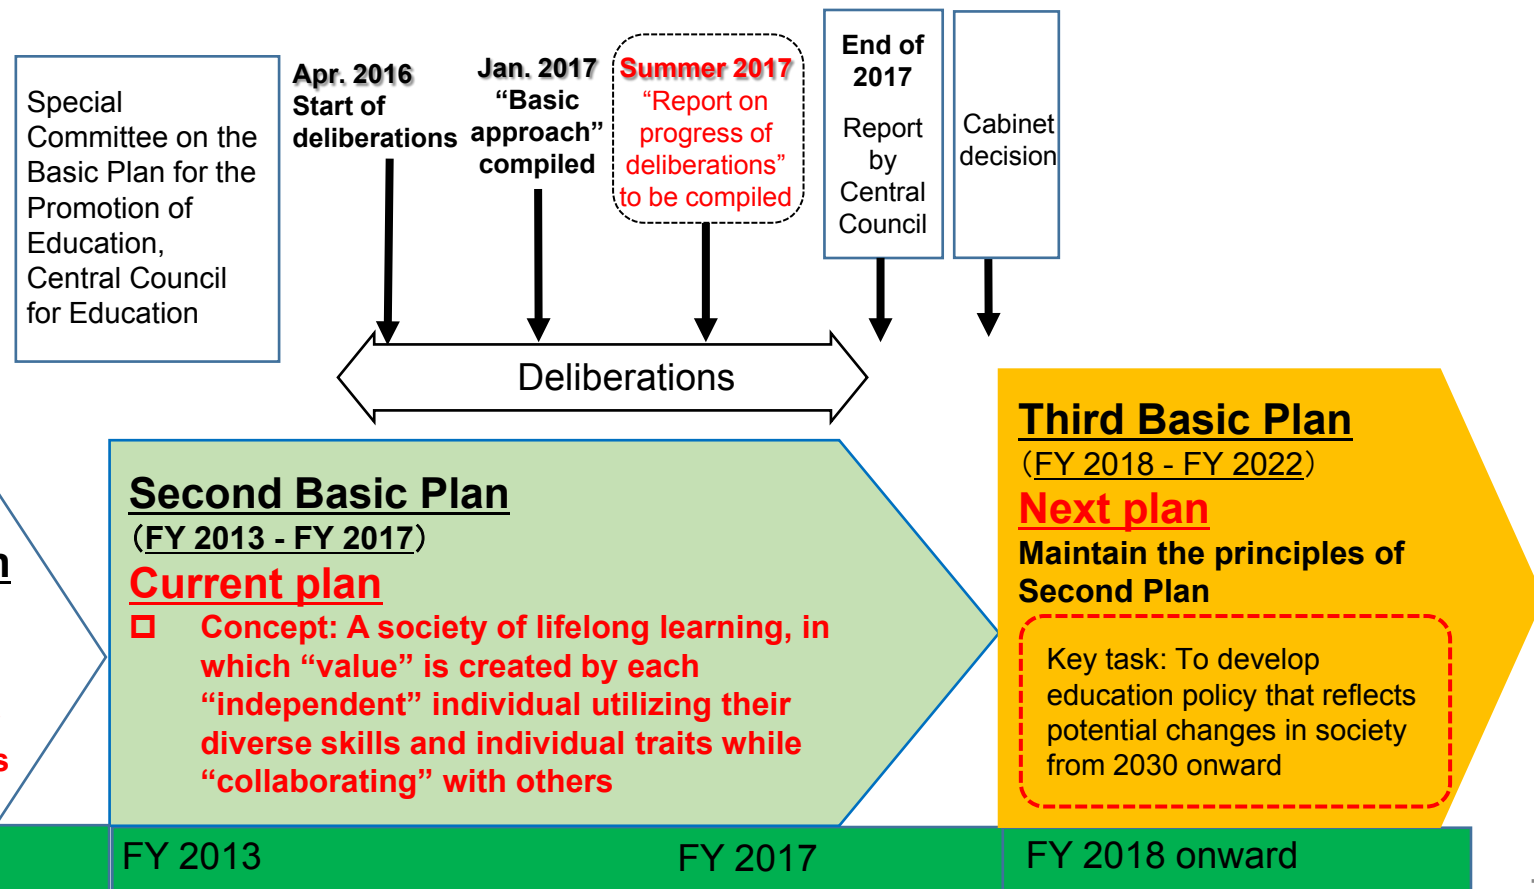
Special Committee on the Basic Plan for the Promotion of Education, Central Council for Education

Apr. 2016
Start of deliberations

Jan. 2017
“Basic approach” compiled

Summer 2017
“Report on progress of deliberations” to be compiled

End of 2017
Report by Central Council

Cabinet decision

Deliberations

n

s

Second Basic Plan
(FY 2013 - FY 2017)
Current plan
□ Concept: A society of lifelong learning, in which “value” is created by each “independent” individual utilizing their diverse skills and individual traits while “collaborating” with others

Third Basic Plan
(FY 2018 - FY 2022)
Next plan
Maintain the principles of Second Plan
Key task: To develop education policy that reflects potential changes in society from 2030 onward

FY 2013
FY 2017
FY 2018 onward